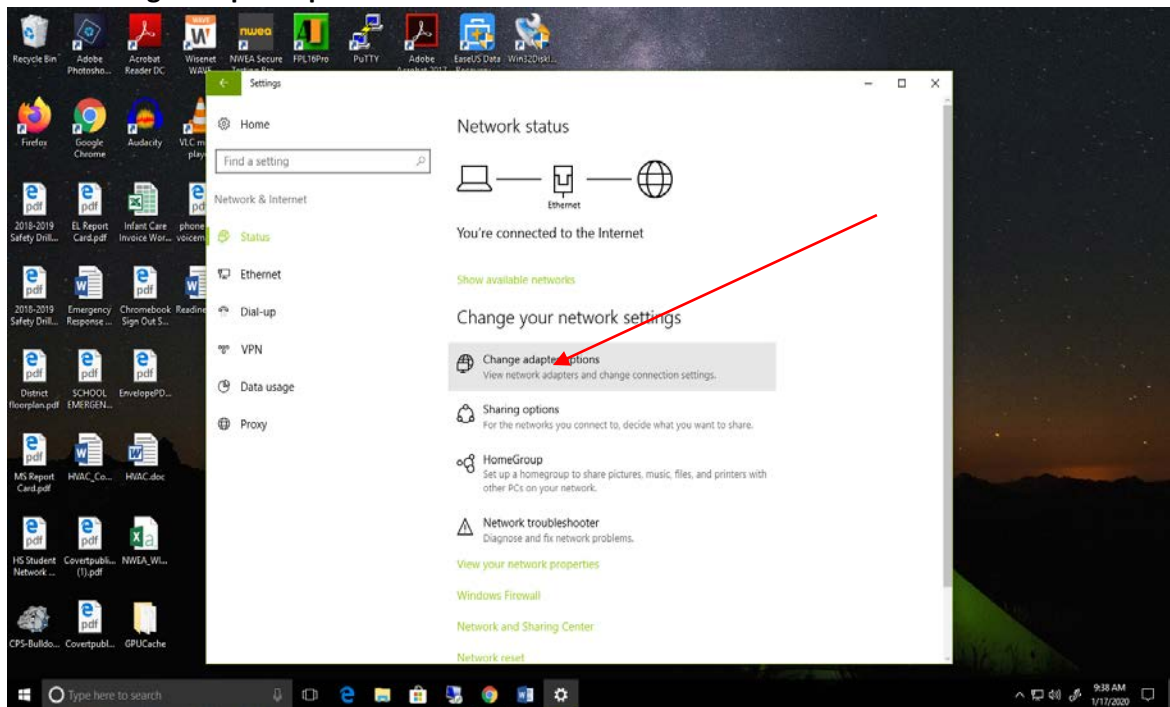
Recycle Bin
Adobe Photosho...
Acrobat Reader DC
Wisenet WAVE
NWEA Secure Testing Bro...
FPL16Pro
PuTTY
Adobe Acrobat 2017
EaseUS Data Recovery...
Win32DiskI...
Firefox
Google Chrome
Audacity
VLC m... play...
2018-2019 Safety Drill...
EL Report Card.pdf
Infant Care Invoice Wor...
phone voicem...
2018-2019 Safety Drill...
Emergency Response ...
Chromebook Sign Out S...
Readine...
District floorplan.pdf
SCHOOL EMERGEN...
EnvelopePD...
MS Report Card.pdf
HVAC_Co...
HVAC.doc
HS Student Network ...
Covertpubli... (1).pdf
NWEA_WI...
CPS-Bulldo...
Covertpubl...
GPUCache

Settings

Home
Find a setting
Network & Internet
Status
Ethernet
Dial-up
VPN
Data usage
Proxy

Network status

Ethernet

You're connected to the Internet

Show available networks

Change your network settings

Change adapter options
View network adapters and change connection settings.

Sharing options
For the networks you connect to, decide what you want to share.

HomeGroup
Set up a homegroup to share pictures, music, files, and printers with other PCs on your network.

Network troubleshooter
Diagnose and fix network problems.

View your network properties
Windows Firewall
Network and Sharing Center
Network reset

Type here to search
9:38 AM
1/17/2020